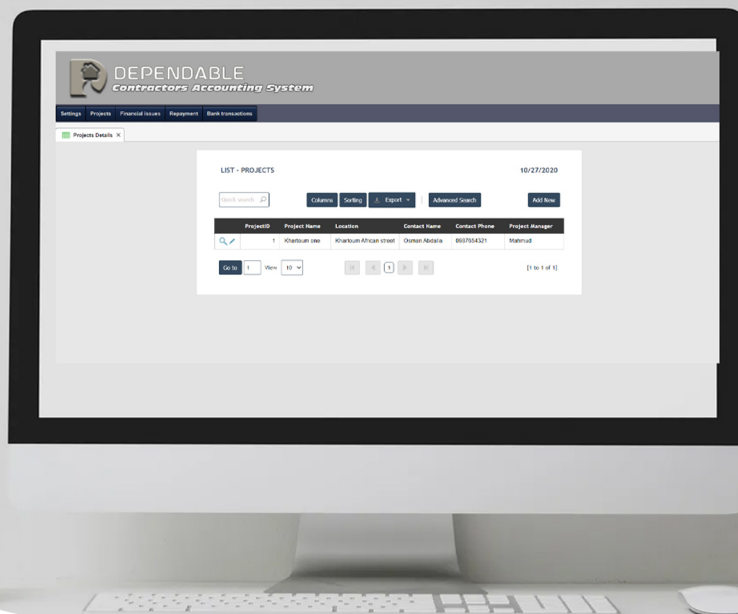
DEPENDABLE
Contractors Accounting System

Settings Projects Financial Issues Repayment Bank transactions

Projects Details ×

LIST - PROJECTS 10/27/2020

Quick search Columns Sorting Export Advanced Search Add New

| | ProjectID | Project Name | Location | Contact Name | Contact Phone | Project Manager |
|---|---|---|---|---|---|---|
| | 1 | Khartoum one | Khartoum African street | Osman Abdalla | 0937654321 | Mahmud |

Go to 1 View 10 1 [1 to 1 of 1]